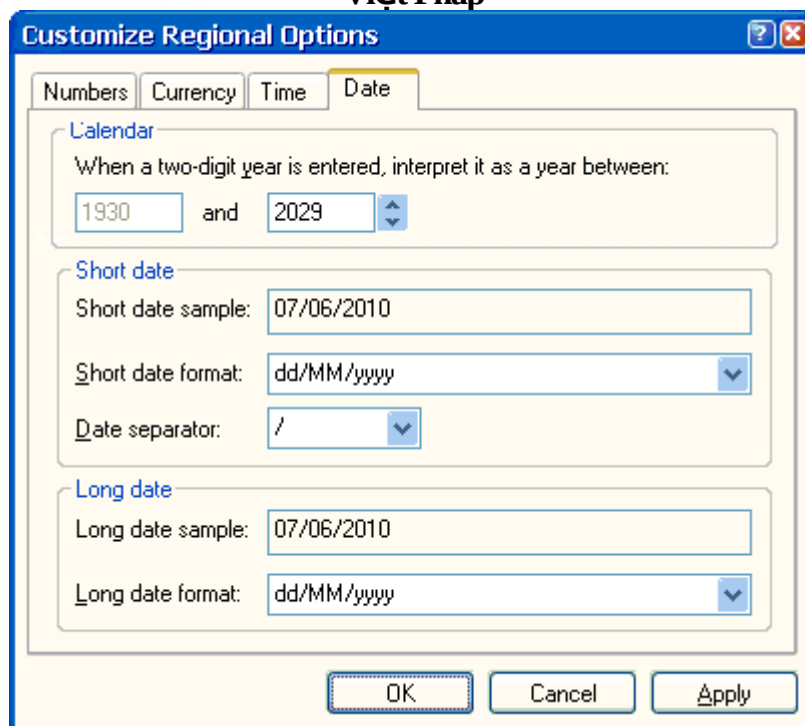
Việt Pháp

Customize Regional Options

Numbers | Currency | Time | Date

Calendar
When a two-digit year is entered, interpret it as a year between:
1930 and 2029

Short date
Short date sample: 07/06/2010
Short date format: dd/MM/yyyy
Date separator: /

Long date
Long date sample: 07/06/2010
Long date format: dd/MM/yyyy

OK Cancel Apply